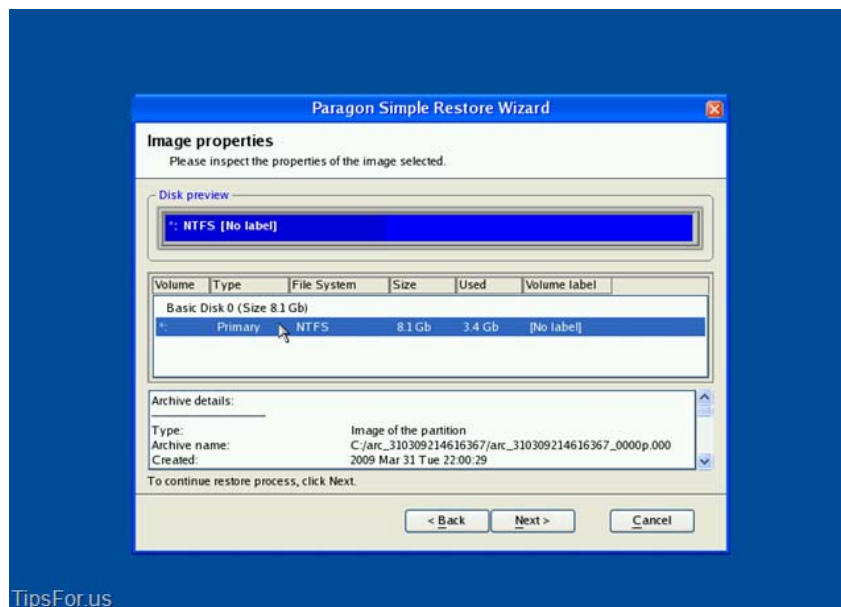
Paragon Simple Restore Wizard

Image properties
Please inspect the properties of the image selected.

Disk preview

*: NTFS [No label]

| Volume | Type | File System | Size | Used | Volume label |
|---|---|---|---|---|---|
| Basic Disk 0 (Size 8.1 Gb) | | | | | |
| *: | Primary | NTFS | 8.1 Gb | 3.4 Gb | [No label] |

Archive details:

Type: Image of the partition
Archive name: C:/arc_310309214616367/arc_310309214616367_0000p.000
Created: 2009 Mar 31 Tue 22:00:29

To continue restore process, click Next.

< Back
Next >
Cancel

TipsFor.us